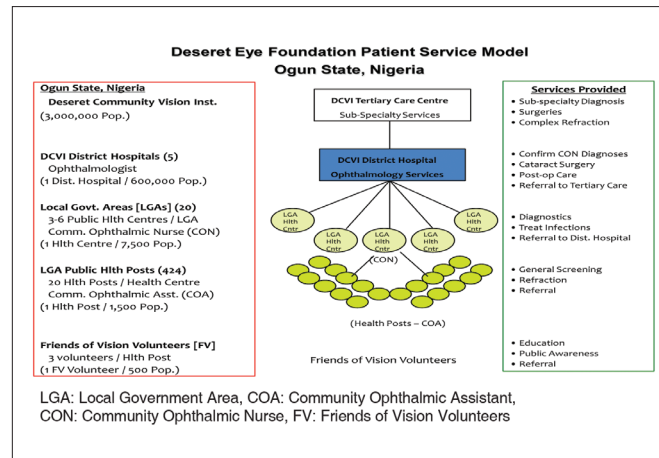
Deseret Eye Foundation Patient Service Model
Ogun State, Nigeria

Ogun State, Nigeria
Deseret Community Vision Inst.
(3,000,000 Pop.)

DCVI District Hospitals (5)
Ophthalmologist
(1 Dist. Hospital / 600,000 Pop.)

Local Govt. Areas [LGAs] (20)
3-6 Public Hlth Centres / LGA
Comm. Ophthalmic Nurse (CON)
(1 Hlth Centre / 7,500 Pop.)

LGA Public Hlth Posts (424)
20 Hlth Posts / Health Centre
Comm. Ophthalmic Asst. (COA)
(1 Hlth Post / 1,500 Pop.)

Friends of Vision Volunteers [FV]
3 volunteers / Hlth Post
(1 FV Volunteer / 500 Pop.)

DCVI Tertiary Care Centre
Sub-Specialty Services

DCVI District Hospital
Ophthalmology Services

LGA Hlth Cntr
LGA Hlth Cntr
LGA Hlth Cntr
LGA Hlth Cntr
LGA Hlth Cntr
(CON)

(Health Posts – COA)

Friends of Vision Volunteers

Services Provided
• Sub-specialty Diagnosis
• Surgeries
• Complex Refraction

• Confirm CON Diagnoses
• Cataract Surgery
• Post-op Care
• Referral to Tertiary Care

• Diagnostics
• Treat Infections
• Referral to Dist. Hospital

• General Screening
• Refraction
• Referral

• Education
• Public Awareness
• Referral

LGA: Local Government Area, COA: Community Ophthalmic Assistant, CON: Community Ophthalmic Nurse, FV: Friends of Vision Volunteers